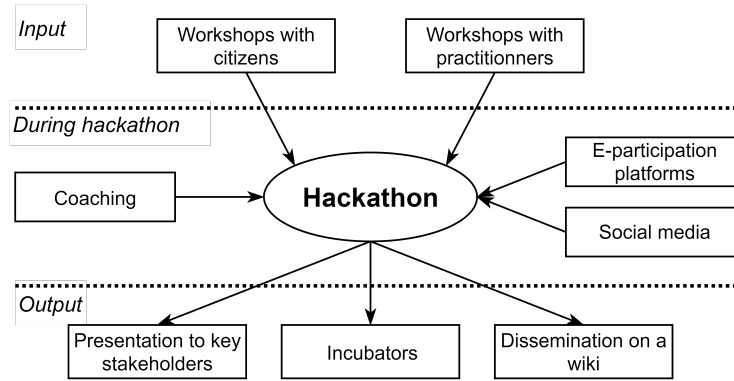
Input

Workshops with citizens

Workshops with practitionners

During hackathon

Coaching

Hackathon

E-participation platforms

Social media

Output

Presentation to key stakeholders

Incubators

Dissemination on a wiki